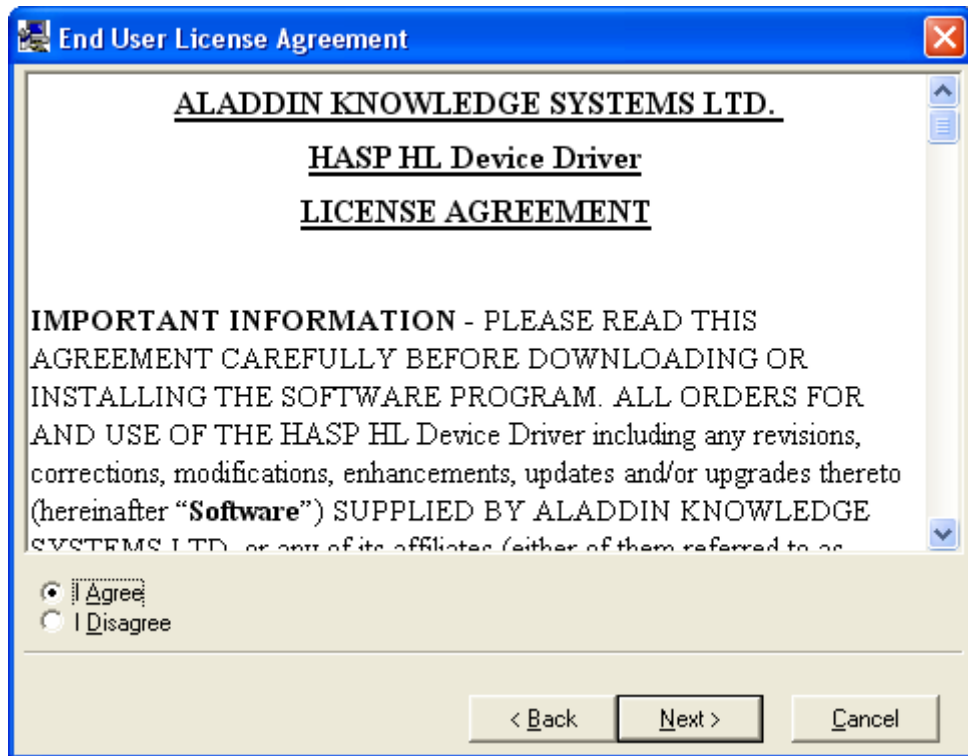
End User License Agreement

ALADDIN KNOWLEDGE SYSTEMS LTD.

HASP HL Device Driver

LICENSE AGREEMENT

IMPORTANT INFORMATION - PLEASE READ THIS AGREEMENT CAREFULLY BEFORE DOWNLOADING OR INSTALLING THE SOFTWARE PROGRAM. ALL ORDERS FOR AND USE OF THE HASP HL Device Driver including any revisions, corrections, modifications, enhancements, updates and/or upgrades thereto (hereinafter "Software") SUPPLIED BY ALADDIN KNOWLEDGE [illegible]

I Agree
I Disagree

< Back
Next >
Cancel